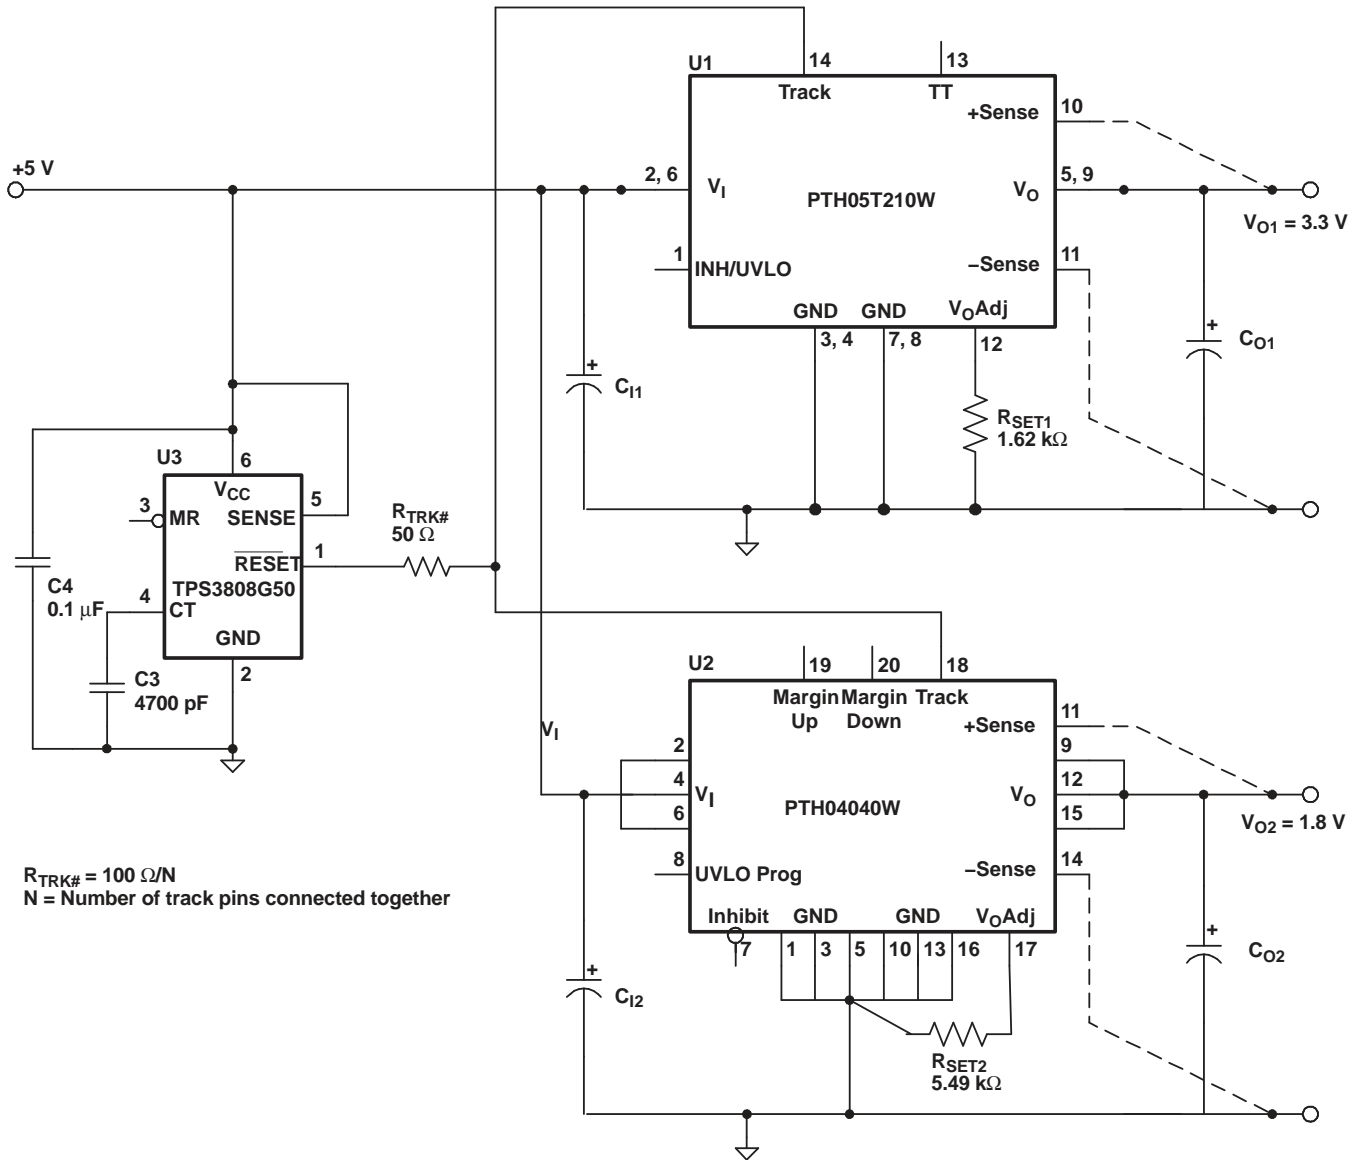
U1

14

13

Track

TT

+Sense

10

+5 V

2, 6

$V_I$

PTH05T210W

$V_O$

5, 9

$V_{O1}$ = 3.3 V

1

INH/UVLO

–Sense

11

GND

GND

$V_O$Adj

3, 4

7, 8

12

+

$C_{O1}$

+

$C_{I1}$

$R_{SET1}$
1.62 kΩ

U3

6

$V_{CC}$

5

3

MR

SENSE

$R_{TRK\#}$
50 Ω

1

$\overline{RESET}$

C4
0.1 μF

4

CT

TPS3808G50

GND

U2

19

20

18

2

C3
4700 pF

Margin Up

Margin Down

Track

$V_I$

+Sense

11

2

9

4

$V_I$

PTH04040W

$V_O$

12

6

15

$V_{O2}$ = 1.8 V

$R_{TRK\#}$ = 100 Ω/N
N = Number of track pins connected together

8

UVLO Prog

–Sense

14

Inhibit

GND

GND

$V_O$Adj

7

1

3

5

10

13

16

17

+

$C_{O2}$

+

$C_{I2}$

$R_{SET2}$
5.49 kΩ